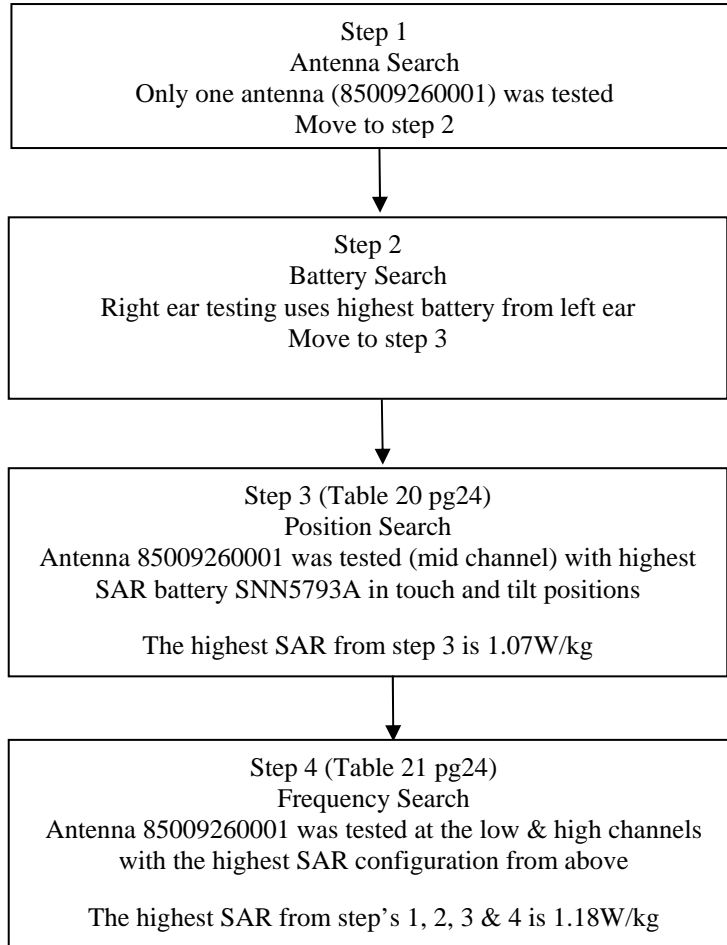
Step 1
Antenna Search
Only one antenna (85009260001) was tested
Move to step 2

Step 2
Battery Search
Right ear testing uses highest battery from left ear
Move to step 3

Step 3 (Table 20 pg24)
Position Search
Antenna 85009260001 was tested (mid channel) with highest SAR battery SNN5793A in touch and tilt positions

The highest SAR from step 3 is 1.07W/kg

Step 4 (Table 21 pg24)
Frequency Search
Antenna 85009260001 was tested at the low & high channels with the highest SAR configuration from above

The highest SAR from step's 1, 2, 3 & 4 is 1.18W/kg